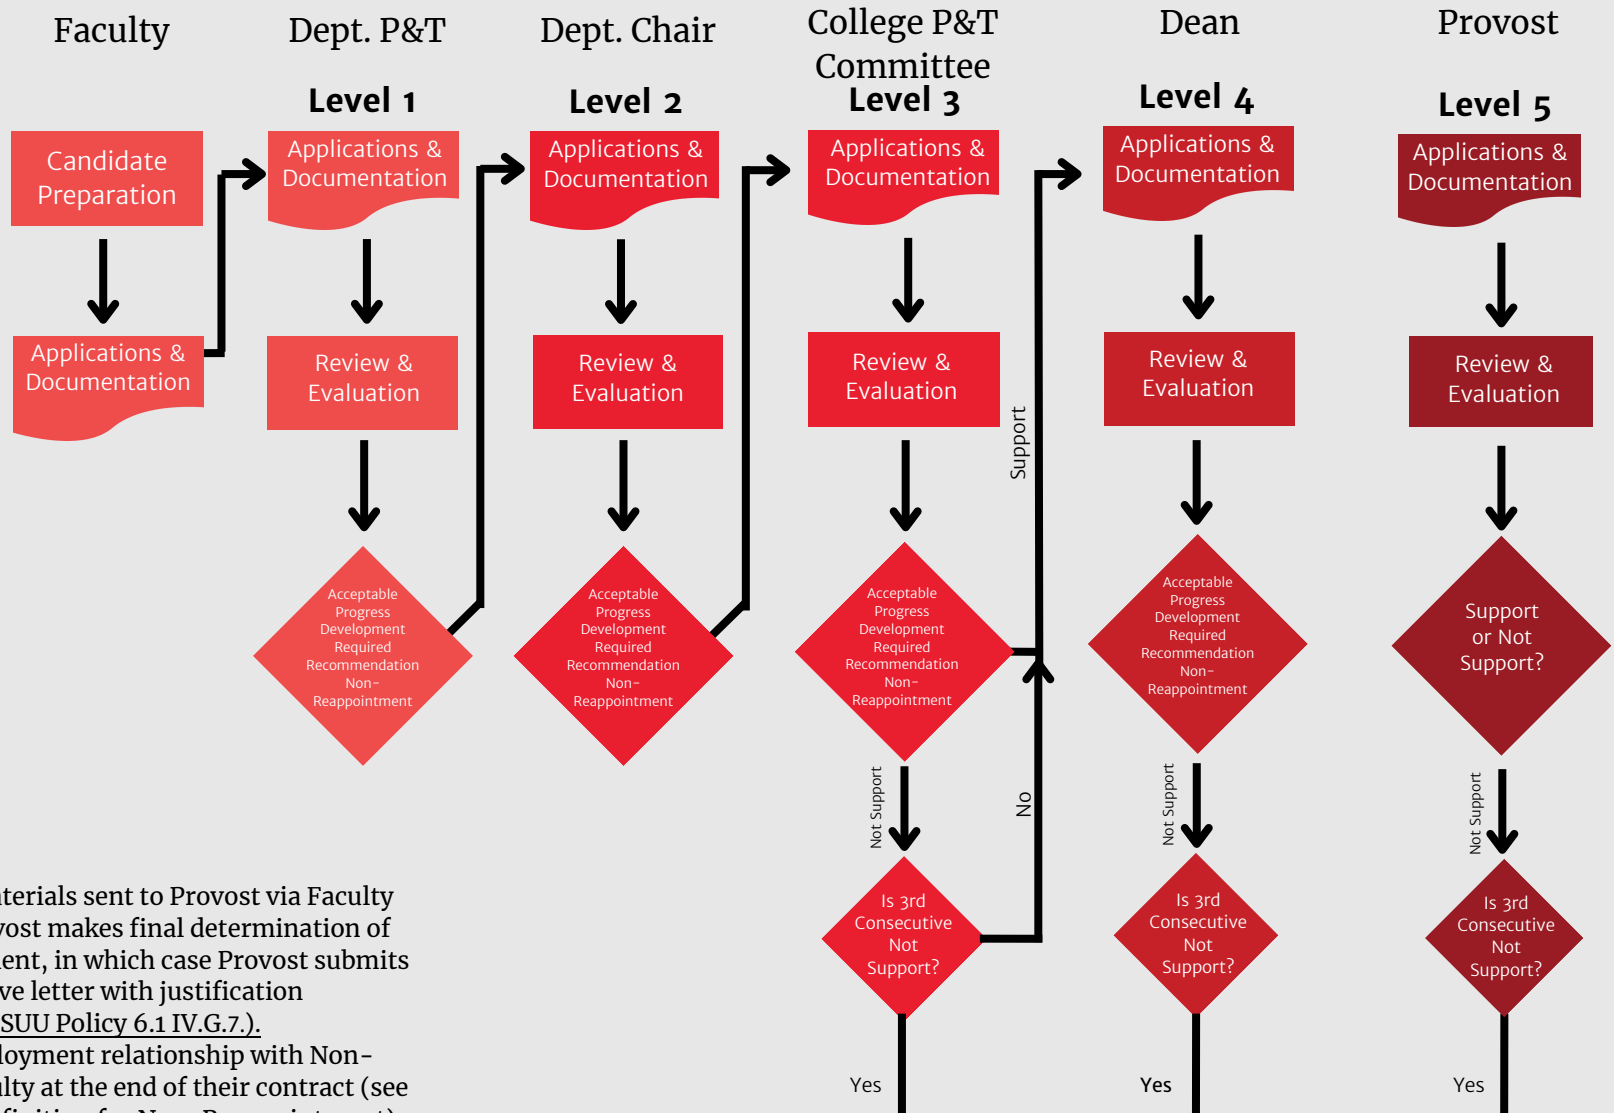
Faculty

Dept. P&T

Dept. Chair

College P&T Committee

Dean

Provost

Level 1

Level 2

Level 3

Level 4

Level 5

Candidate Preparation

Applications & Documentation

Applications & Documentation

Applications & Documentation

Applications & Documentation

Applications & Documentation

Applications & Documentation

Review & Evaluation

Review & Evaluation

Review & Evaluation

Review & Evaluation

Review & Evaluation

Acceptable Progress Development Required Recommendation Non-Reappointment

Acceptable Progress Development Required Recommendation Non-Reappointment

Acceptable Progress Development Required Recommendation Non-Reappointment

Acceptable Progress Development Required Recommendation Non-Reappointment

Support or Not Support?

Support

Not Support

No

Not Support

Not Support

Is 3rd Consecutive Not Support?

Is 3rd Consecutive Not Support?

Is 3rd Consecutive Not Support?

Yes

Yes

Yes

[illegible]terials sent to Provost via Faculty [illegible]vost makes final determination of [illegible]ent, in which case Provost submits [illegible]ve letter with justification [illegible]SUU Policy 6.1 IV.G.7.). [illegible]loyment relationship with Non-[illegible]lty at the end of their contract (see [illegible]